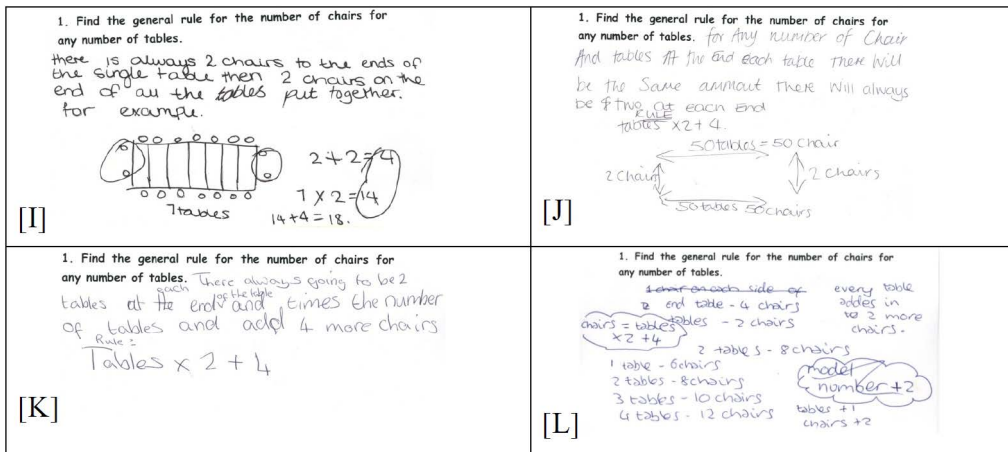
1. Find the general rule for the number of chairs for any number of tables.

there is always 2 chairs to the ends of the single table then 2 chairs on the end of all the tables put together. for example.

$2+2=4$

$7 \times 2 = 14$

7 tables

$14+4=18.$

[I]

1. Find the general rule for the number of chairs for any number of tables. for Any number of Chair And tables At the end each table there will be the Same ammout there will always be two at each end

RULE
tables x2+4.

50 tables = 50 chair

2 chair

2 chairs

50 tables 50 chairs

[J]

1. Find the general rule for the number of chairs for any number of tables. There always going to be 2 each of the table tables at the end and times the number of tables and add 4 more chairs

Rule:
Tables $\times 2 + 4$

[K]

1. Find the general rule for the number of chairs for any number of tables.

1 chair on each side of

2 end table - 4 chairs

tables - 2 chairs

every table addes in to 2 more chairs.

chairs = tables x2 +4

2 tables - 8 chairs

1 table - 6 chairs

2 tables - 8 chairs

3 tables - 10 chairs

4 tables - 12 chairs

model number +2

tables +1 chairs +2

[L]